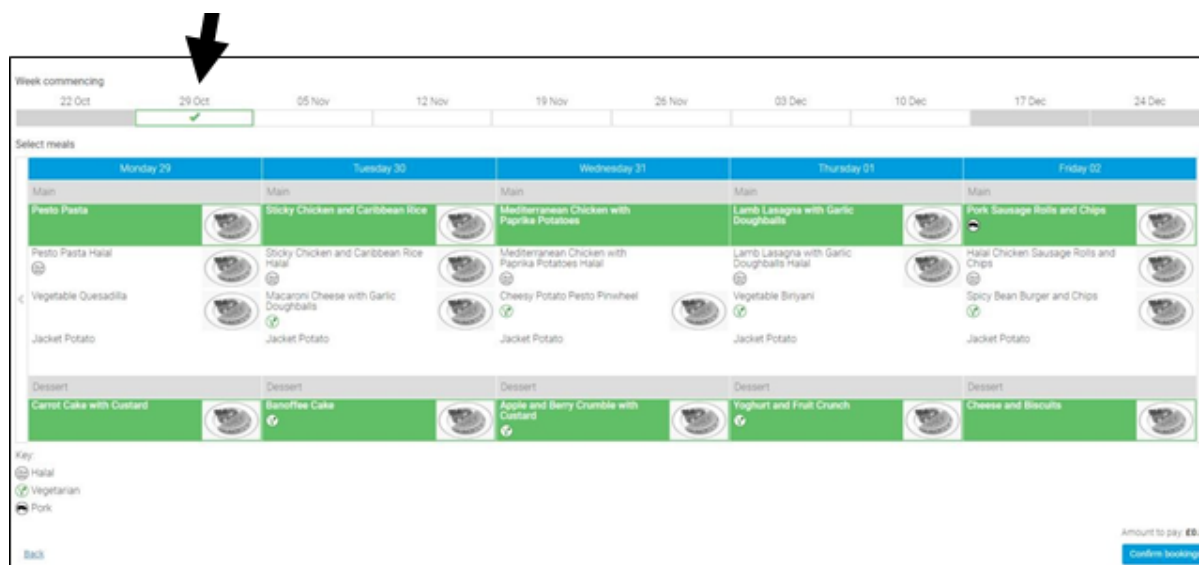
Week commencing

22 Oct | 29 Oct | 05 Nov | 12 Nov | 19 Nov | 26 Nov | 03 Dec | 10 Dec | 17 Dec | 24 Dec

✔

Select meals

| Monday 29 | Tuesday 30 | Wednesday 31 | Thursday 01 | Friday 02 |
|---|---|---|---|---|
| Main | Main | Main | Main | Main |
| Pesto Pasta | Sticky Chicken and Caribbean Rice | Mediterranean Chicken with Paprika Potatoes | Lamb Lasagna with Garlic Doughballs | Pork Sausage Rolls and Chips |
| Pesto Pasta Halal | Sticky Chicken and Caribbean Rice Halal | Mediterranean Chicken with Paprika Potatoes Halal | Lamb Lasagna with Garlic Doughballs Halal | Halal Chicken Sausage Rolls and Chips |
| Vegetable Quesadilla | Macaroni Cheese with Garlic Doughballs | Cheesy Potato Pesto Pinwheel | Vegetable Biryani | Spicy Bean Burger and Chips |
| Jacket Potato | Jacket Potato | Jacket Potato | Jacket Potato | Jacket Potato |
| Dessert | Dessert | Dessert | Dessert | Dessert |
| Carrot Cake with Custard | Banoffee Cake | Apple and Berry Crumble with Custard | Yoghurt and Fruit Crunch | Cheese and Biscuits |

Key:
Halal
Vegetarian
Pork

Amount to pay: £0.

Back

Confirm bookings